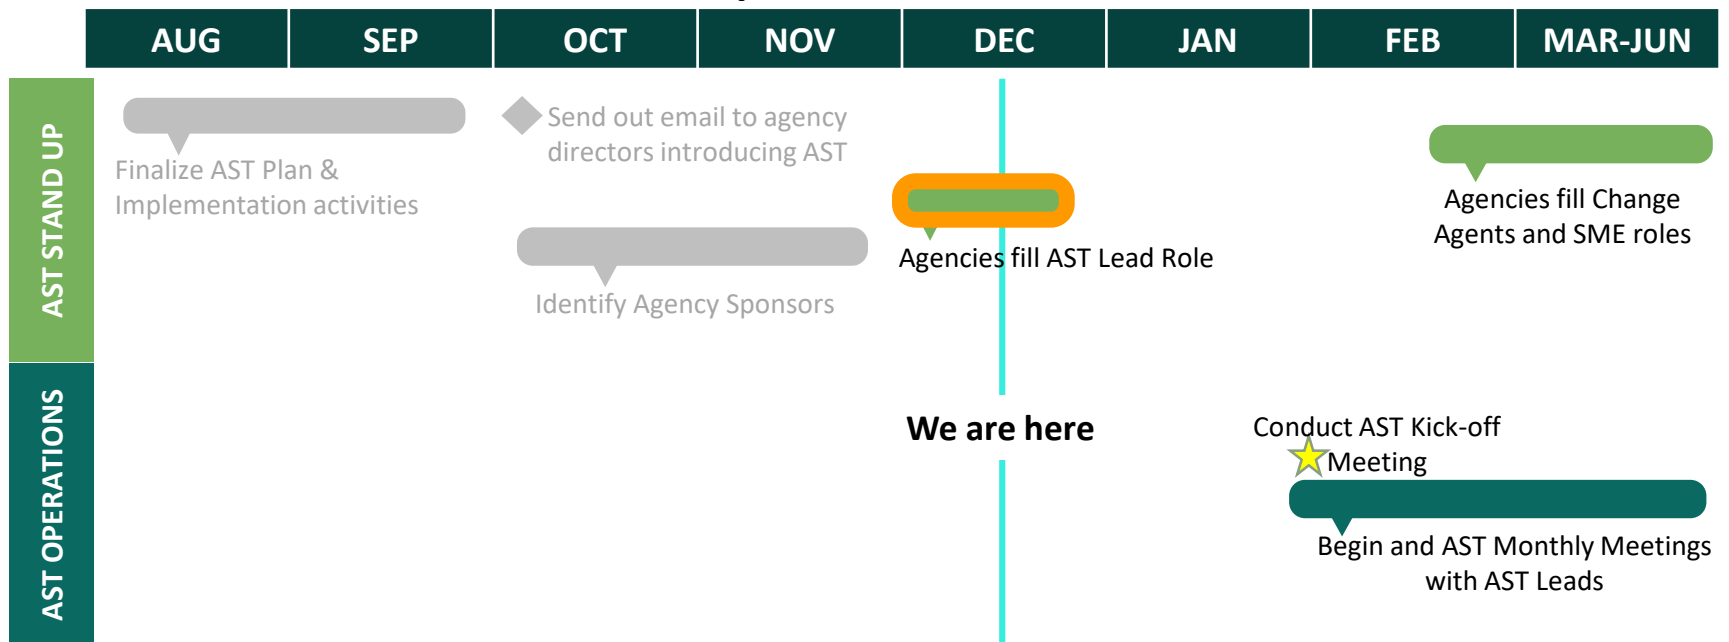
| AUG | SEP | OCT | NOV | DEC | JAN | FEB | MAR-JUN |
|---|---|---|---|---|---|---|---|

AST STAND UP

Finalize AST Plan & Implementation activities

Send out email to agency directors introducing AST

Identify Agency Sponsors

Agencies fill AST Lead Role

Agencies fill Change Agents and SME roles

AST OPERATIONS

We are here

Conduct AST Kick-off Meeting

Begin and AST Monthly Meetings with AST Leads